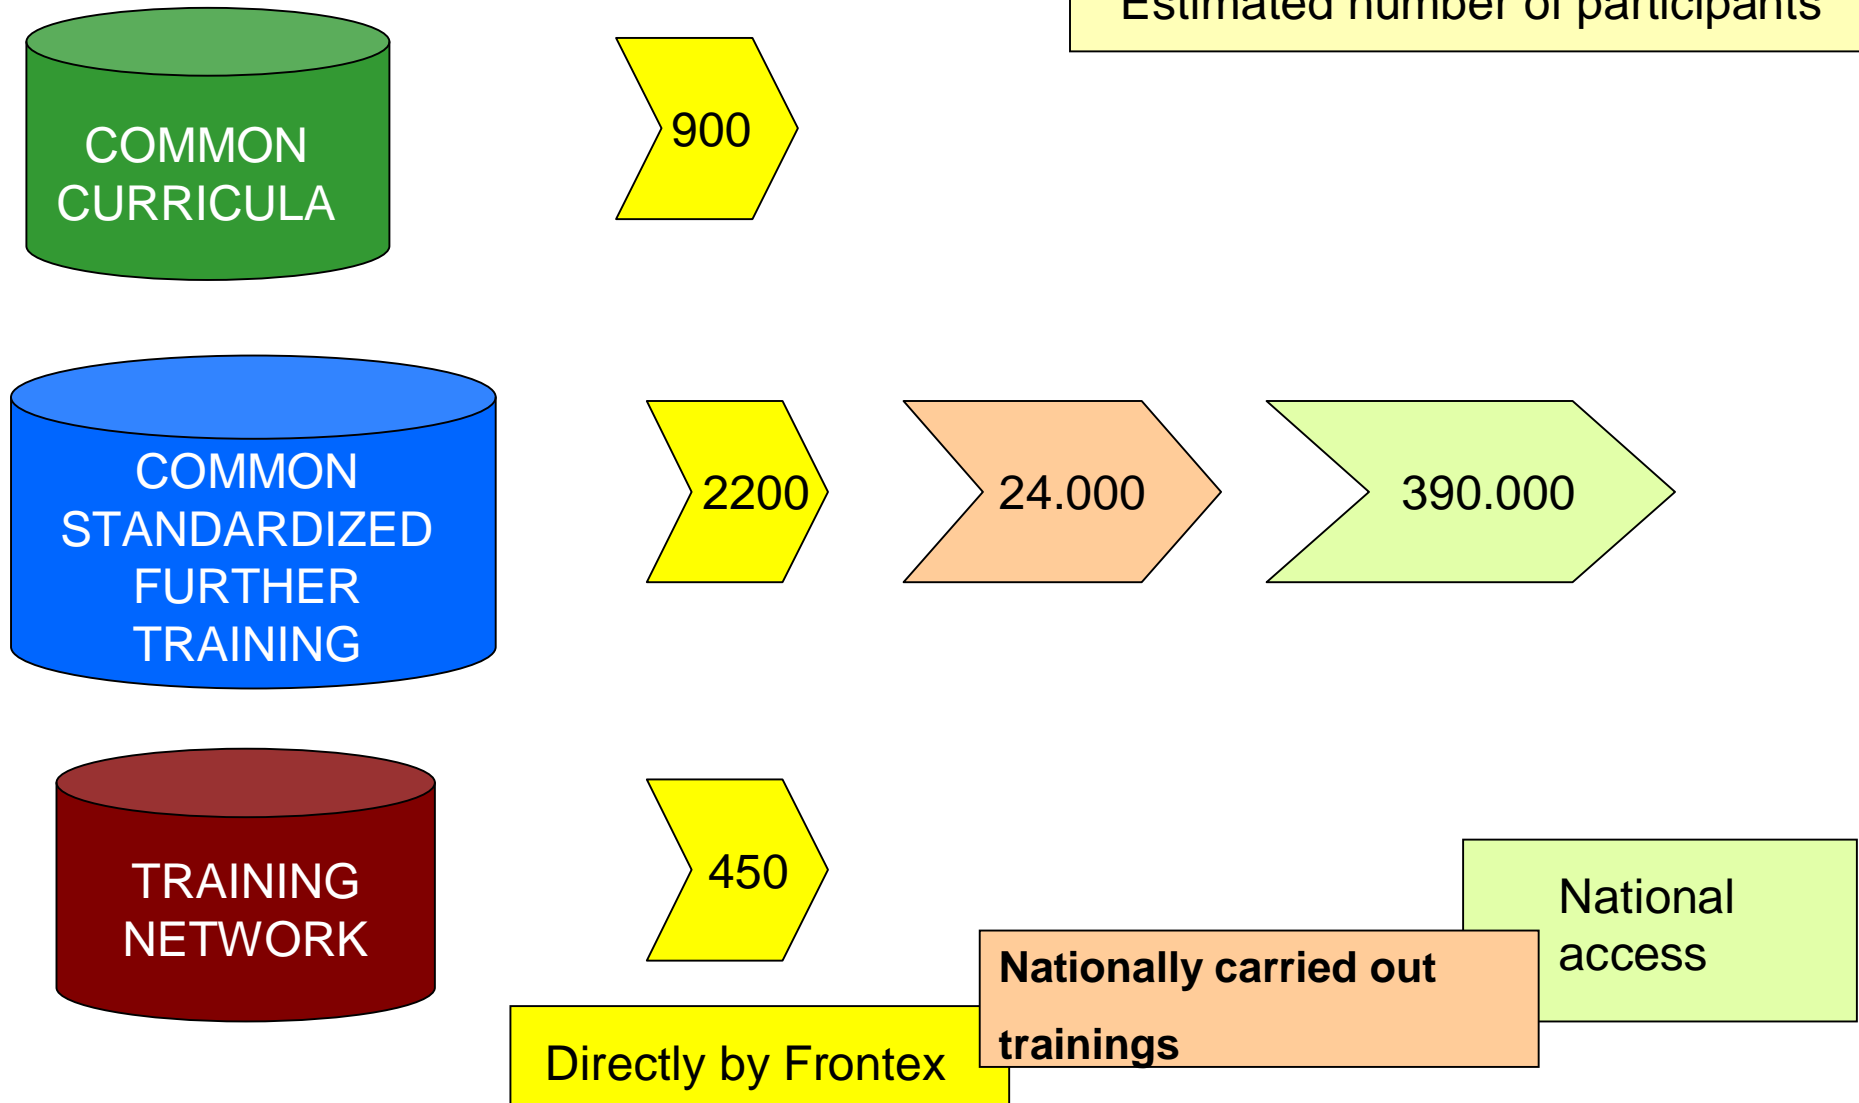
Estimated number of participants

COMMON CURRICULA

900

COMMON STANDARDIZED FURTHER TRAINING

2200

24.000

390.000

TRAINING NETWORK

450

National access

Nationally carried out trainings

Directly by Frontex